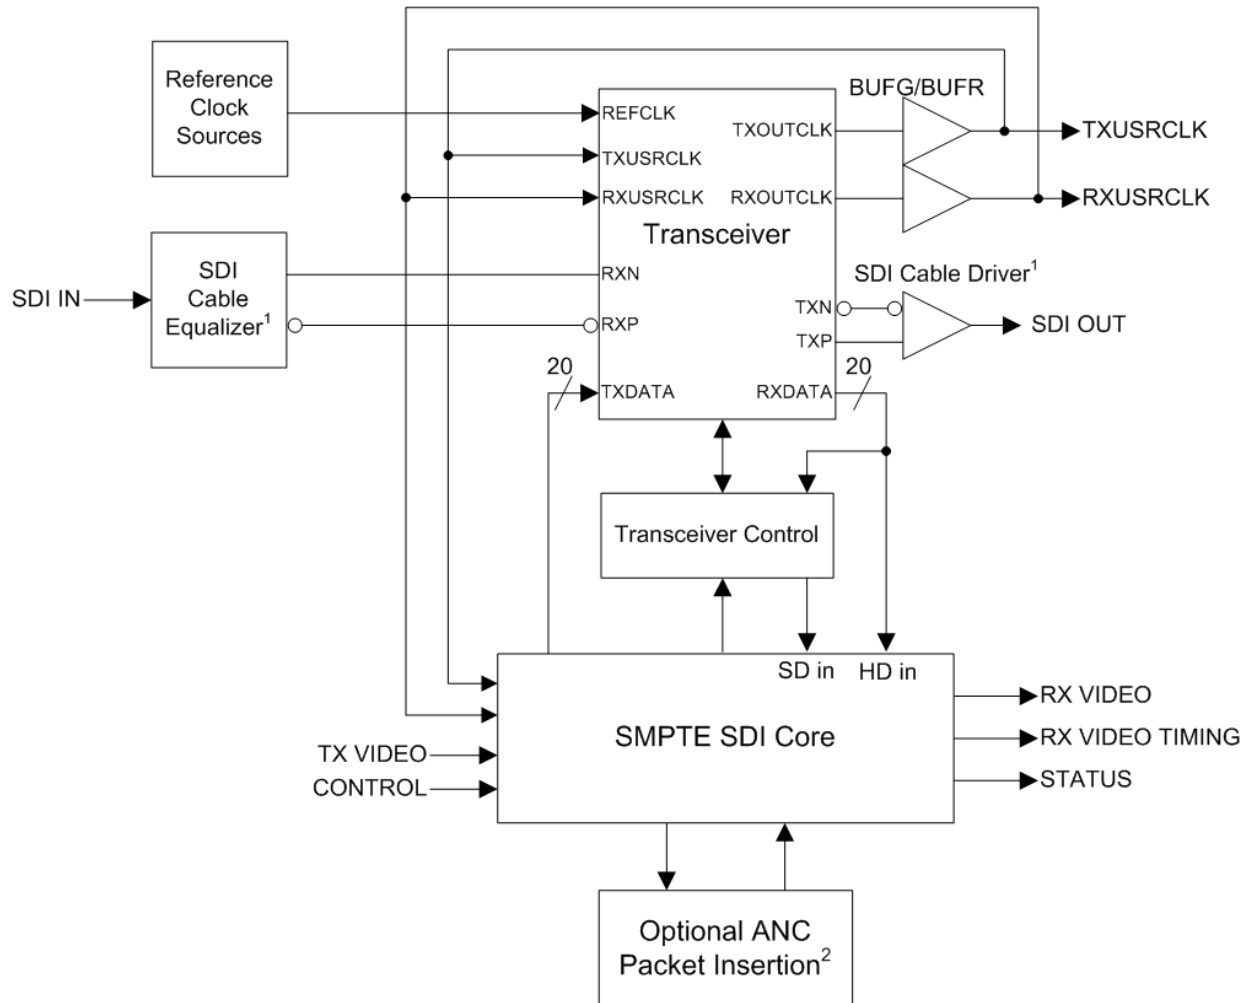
Reference Clock Sources

BUFG/BUFR

REFCLK

TXOUTCLK

TXUSRCLK

TXUSRCLK

RXUSRCLK

RXOUTCLK

RXUSRCLK

Transceiver

SDI Cable Driver$^1$

SDI IN

SDI Cable Equalizer$^1$

RXN

RXP

TXN

TXP

SDI OUT

20

TXDATA

RXDATA

20

Transceiver Control

SD in

HD in

SMPTE SDI Core

RX VIDEO

RX VIDEO TIMING

STATUS

TX VIDEO

CONTROL

Optional ANC Packet Insertion$^2$